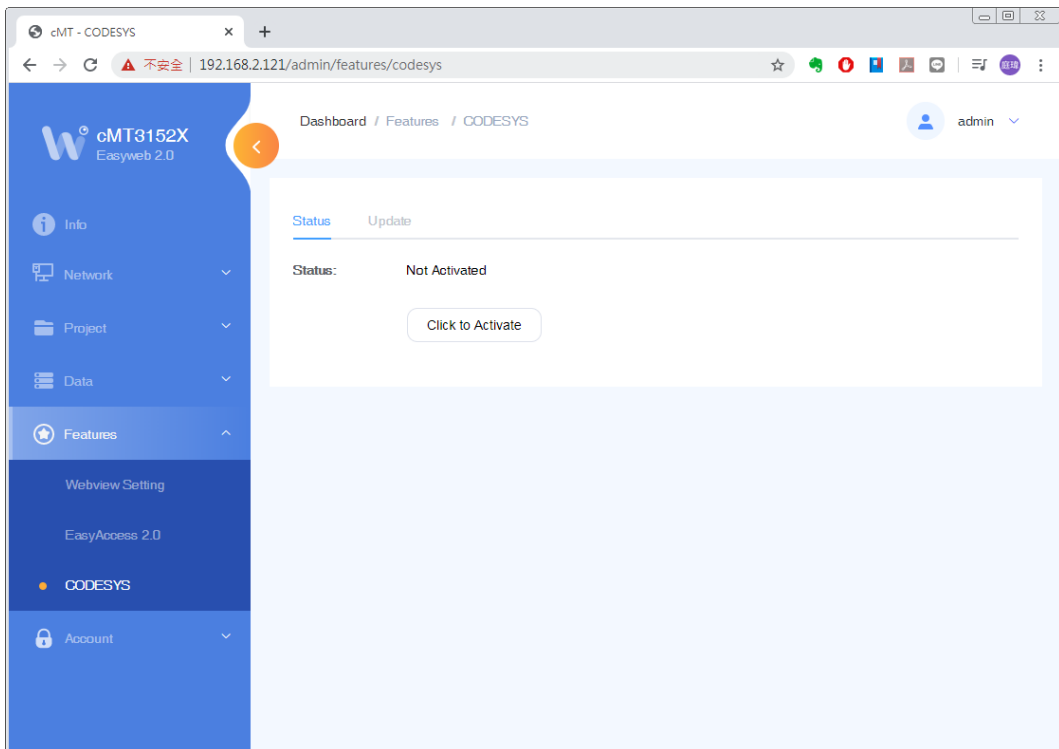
cMT - CODESYS ×

+

不安全 | 192.168.2.121/admin/features/codesys

庭瑋

cMT3152X
Easyweb 2.0

Info

Network

Project

Data

Features

Webview Setting

EasyAccess 2.0

CODESYS

Account

Dashboard / Features / CODESYS

admin

Status Update

Status: Not Activated

Click to Activate